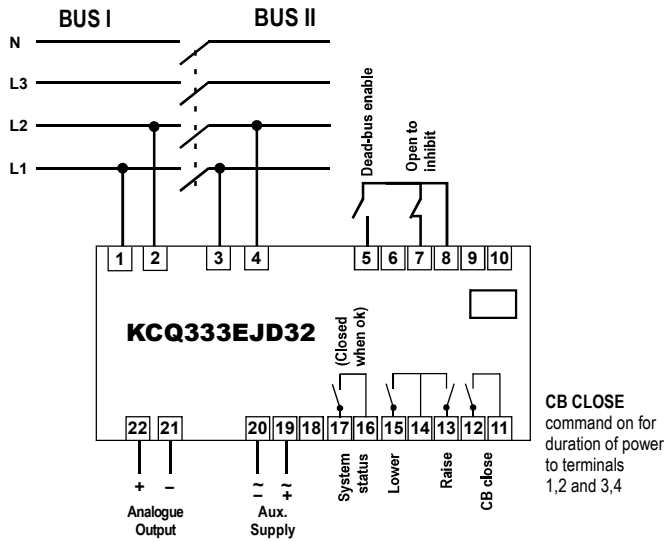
BUS I BUS II

N

L3

L2

L1

Dead-bus enable

Open to inhibit

1 2 3 4 5 6 7 8 9 10

KCQ333EJD32

(Closed when ok)

22 21 20 19 18 17 16 15 14 13 12 11

+ –

Analogue Output

~ – ~ +

Aux. Supply

System status

Lower

Raise

CB close

CB CLOSE
command on for duration of power to terminals 1,2 and 3,4